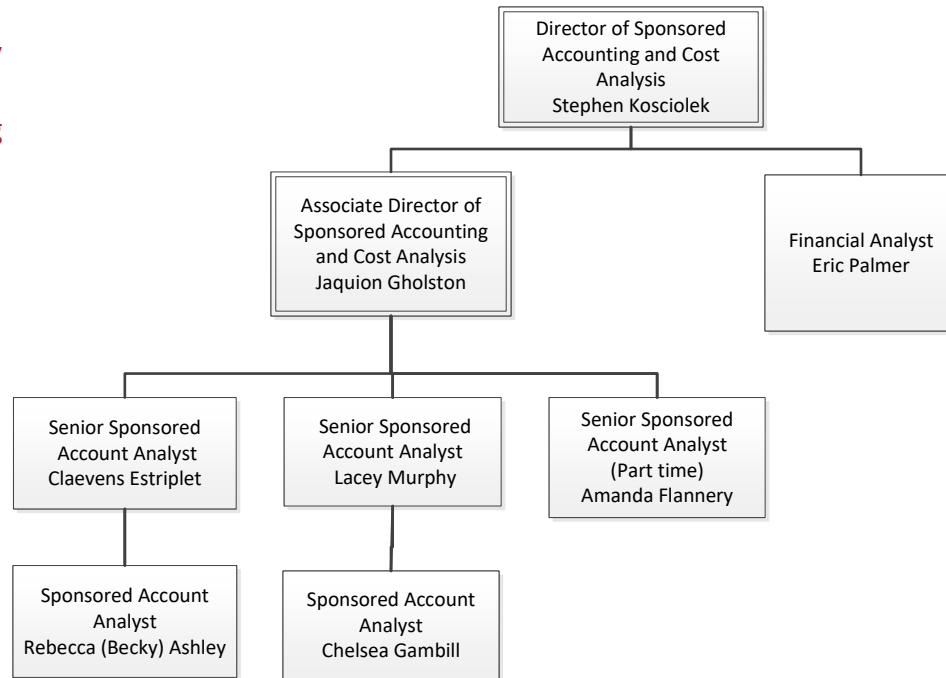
Director of Sponsored Accounting and Cost Analysis
Stephen Kosciolek

Associate Director of Sponsored Accounting and Cost Analysis
Jaquion Gholston

Financial Analyst
Eric Palmer

Senior Sponsored Account Analyst
Claevens Estriplet

Senior Sponsored Account Analyst
Lacey Murphy

Senior Sponsored Account Analyst
(Part time)
Amanda Flannery

Sponsored Account Analyst
Rebecca (Becky) Ashley

Sponsored Account Analyst
Chelsea Gambill